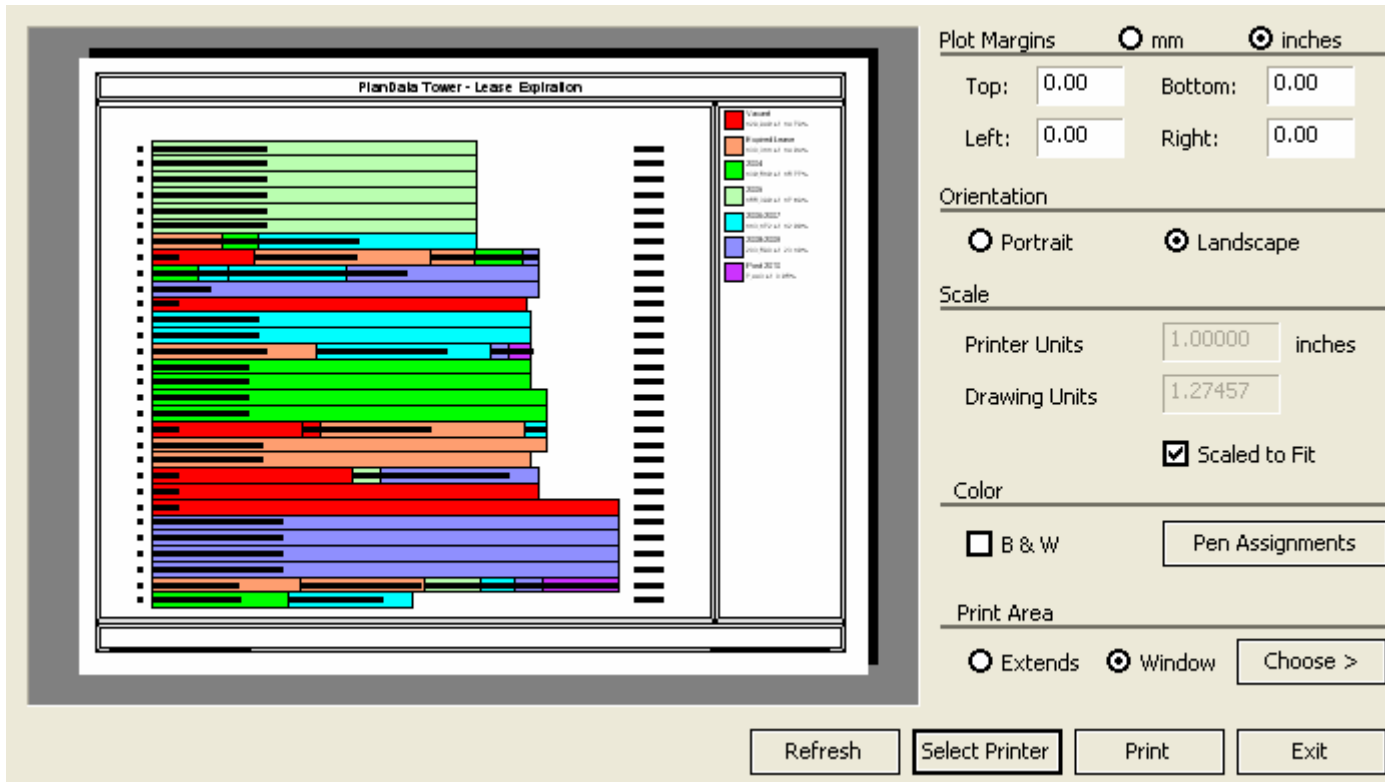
PlanData Tower - Lease Expiration

Vacant
Expired Lease
2024
2025
2026-2027
2028-2029
Post 2030

Plot Margins mm inches

Top: 0.00 Bottom: 0.00

Left: 0.00 Right: 0.00

Orientation

Portrait Landscape

Scale

Printer Units 1.00000 inches

Drawing Units 1.27457

Scaled to Fit

Color

B & W Pen Assignments

Print Area

Extends Window Choose >

Refresh Select Printer Print Exit